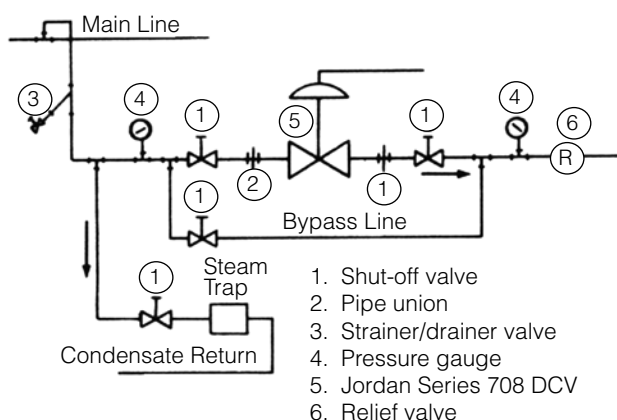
Main Line

3

4

1

5

1

4

6

R

2

1

1

Bypass Line

1

Steam Trap

Condensate Return

1. Shut-off valve
2. Pipe union
3. Strainer/drainer valve
4. Pressure gauge
5. Jordan Series 708 DCV
6. Relief valve